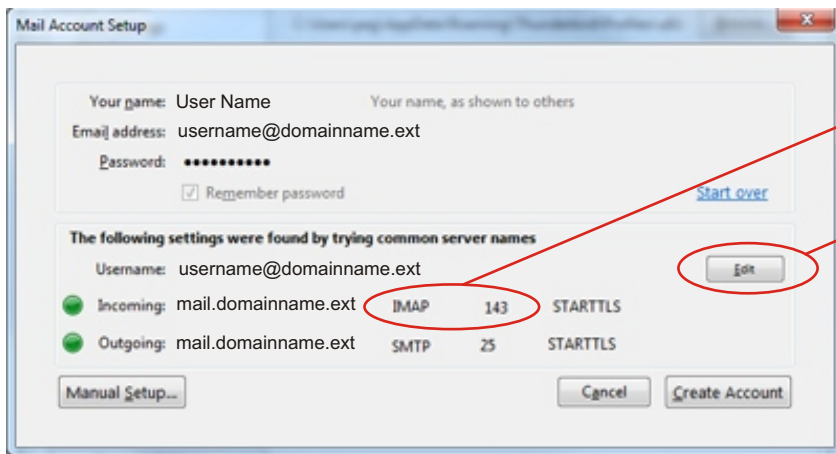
Mail Account Setup

Your name: User Name Your name, as shown to others

Email address: username@domainname.ext

Password: ••••••••••

Remember password

Start over

The following settings were found by trying common server names

Username: username@domainname.ext

Edit

Incoming: mail.domainname.ext IMAP 143 STARTTLS

Outgoing: mail.domainname.ext SMTP 25 STARTTLS

Manual Setup...

Cancel

Create Account